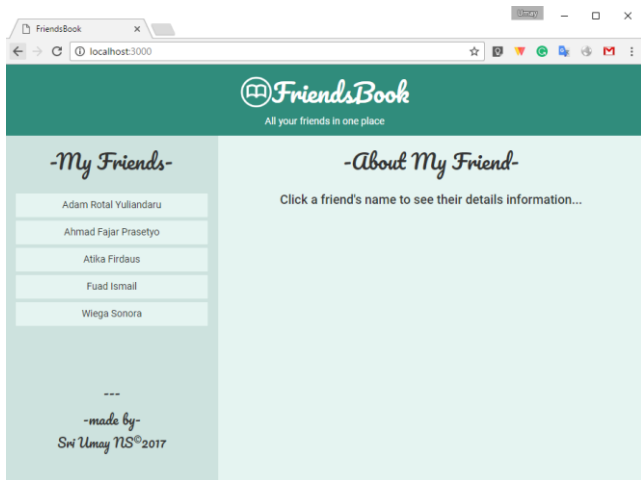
FriendsBook ×

Umay

localhost:3000

FriendsBook

All your friends in one place

-My Friends-

Adam Rotal Yuliandaru

Ahmad Fajar Prasetyo

Atika Firdaus

Fuad Ismail

Wiega Sonora

---

-made by-

Sri Umay NS©2017

-About My Friend-

Click a friend's name to see their details information...